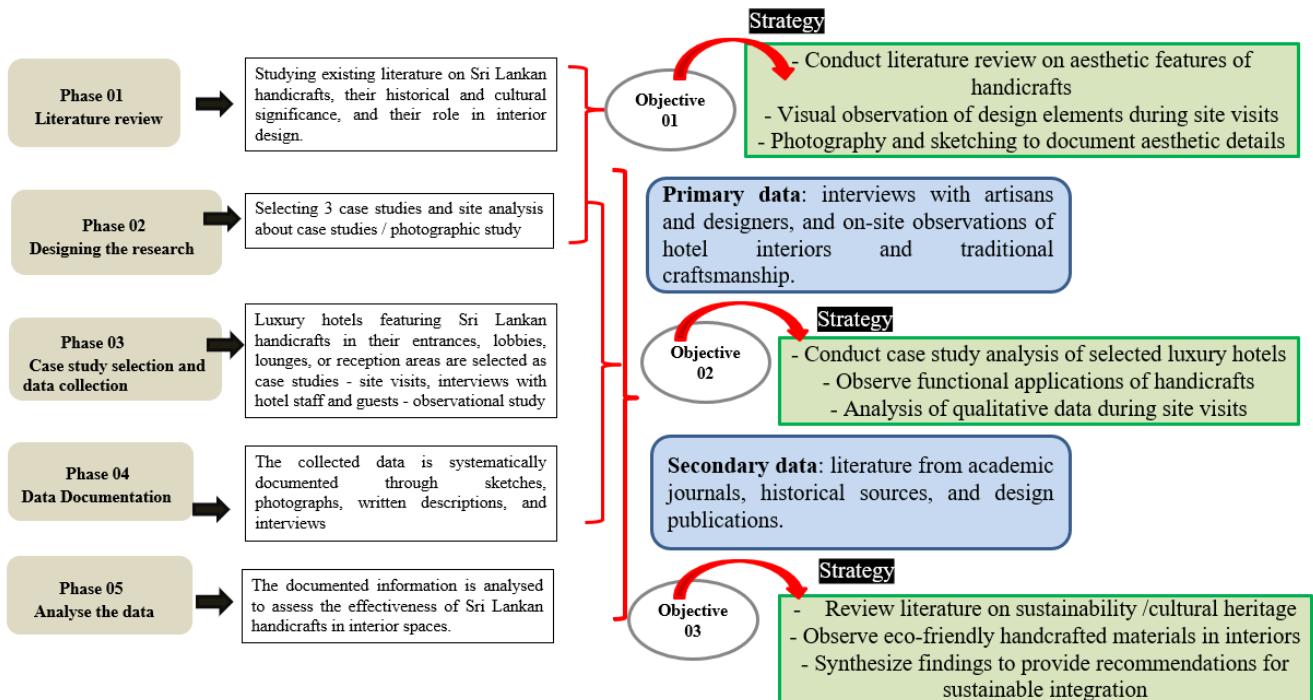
Phase 01
Literature review

Studying existing literature on Sri Lankan handicrafts, their historical and cultural significance, and their role in interior design.

Phase 02
Designing the research

Selecting 3 case studies and site analysis about case studies / photographic study

Phase 03
Case study selection and data collection

Luxury hotels featuring Sri Lankan handicrafts in their entrances, lobbies, lounges, or reception areas are selected as case studies - site visits, interviews with hotel staff and guests - observational study

Phase 04
Data Documentation

The collected data is systematically documented through sketches, photographs, written descriptions, and interviews

Phase 05
Analyse the data

The documented information is analysed to assess the effectiveness of Sri Lankan handicrafts in interior spaces.

Objective 01

Strategy

- Conduct literature review on aesthetic features of handicrafts
- Visual observation of design elements during site visits
- Photography and sketching to document aesthetic details

**Primary data**: interviews with artisans and designers, and on-site observations of hotel interiors and traditional craftsmanship.

Objective 02

Strategy

- Conduct case study analysis of selected luxury hotels
- Observe functional applications of handicrafts
- Analysis of qualitative data during site visits

**Secondary data**: literature from academic journals, historical sources, and design publications.

Objective 03

Strategy

- Review literature on sustainability /cultural heritage
- Observe eco-friendly handcrafted materials in interiors
- Synthesize findings to provide recommendations for sustainable integration